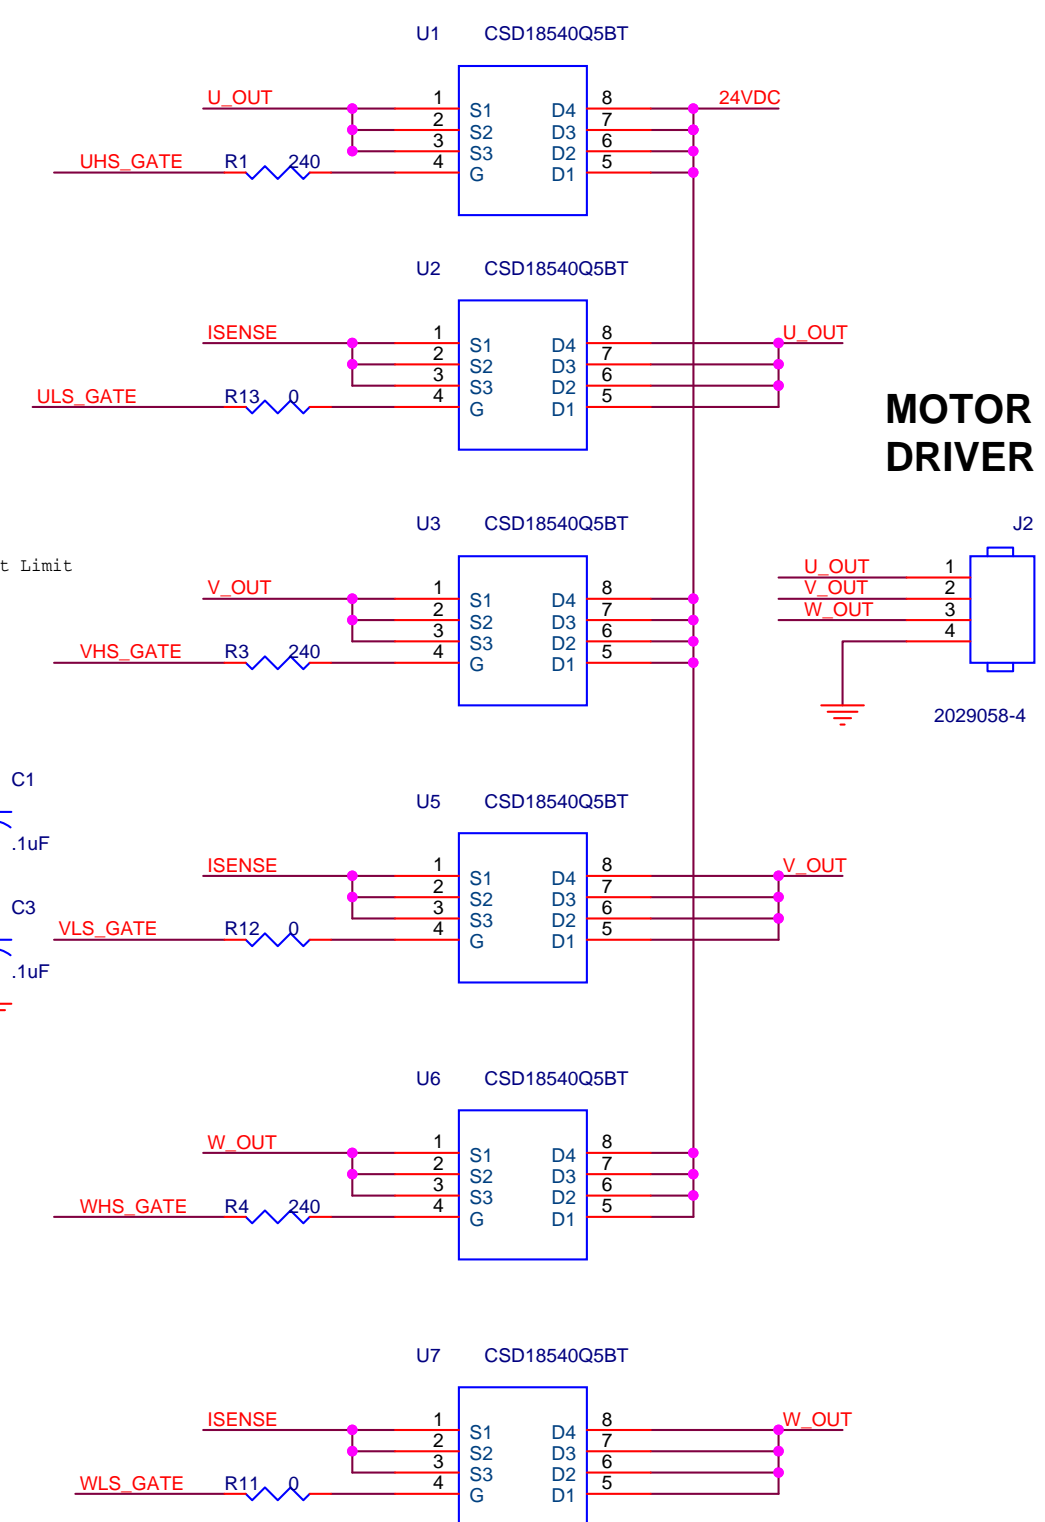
U1 CSD18540Q5BT

U_OUT
UHS_GATE R1 240
1 2 3 4
S1 S2 S3 G
D4 D3 D2 D1
8 7 6 5
24VDC

U2 CSD18540Q5BT

ISENSE
ULS_GATE R13 0
1 2 3 4
S1 S2 S3 G
D4 D3 D2 D1
8 7 6 5
U_OUT

MOTOR DRIVER

U3 CSD18540Q5BT

t Limit

V_OUT
VHS_GATE R3 240
1 2 3 4
S1 S2 S3 G
D4 D3 D2 D1
8 7 6 5

J2
U_OUT 1
V_OUT 2
W_OUT 3
4
2029058-4

C1
.1uF
C3
.1uF

U5 CSD18540Q5BT

ISENSE
VLS_GATE R12 0
1 2 3 4
S1 S2 S3 G
D4 D3 D2 D1
8 7 6 5
V_OUT

U6 CSD18540Q5BT

W_OUT
WHS_GATE R4 240
1 2 3 4
S1 S2 S3 G
D4 D3 D2 D1
8 7 6 5

U7 CSD18540Q5BT

ISENSE
WLS_GATE R11 0
1 2 3 4
S1 S2 S3 G
D4 D3 D2 D1
8 7 6 5
W_OUT